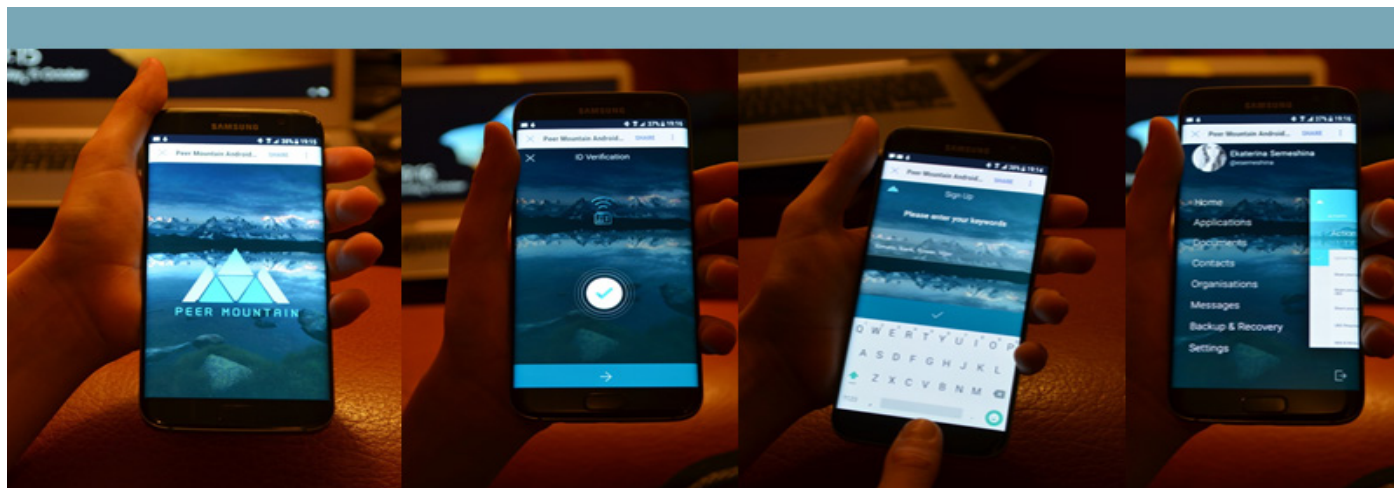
SAMSUNG
Peer Mountain Android... SHARE
PEER MOUNTAIN

SAMSUNG
Peer Mountain Android... SHARE
ID Verification
ID

SAMSUNG
Peer Mountain Android... SHARE
Sign Up
Please enter your keywords
Q W E R T Y U I O P
A S D F G H J K L
Z X C V B N M

Peer Mountain Android... SHARE
Ekaterina Semeshina
Home
Applications
Documents
Contacts
Organisations
Messages
Backup & Recovery
Settings